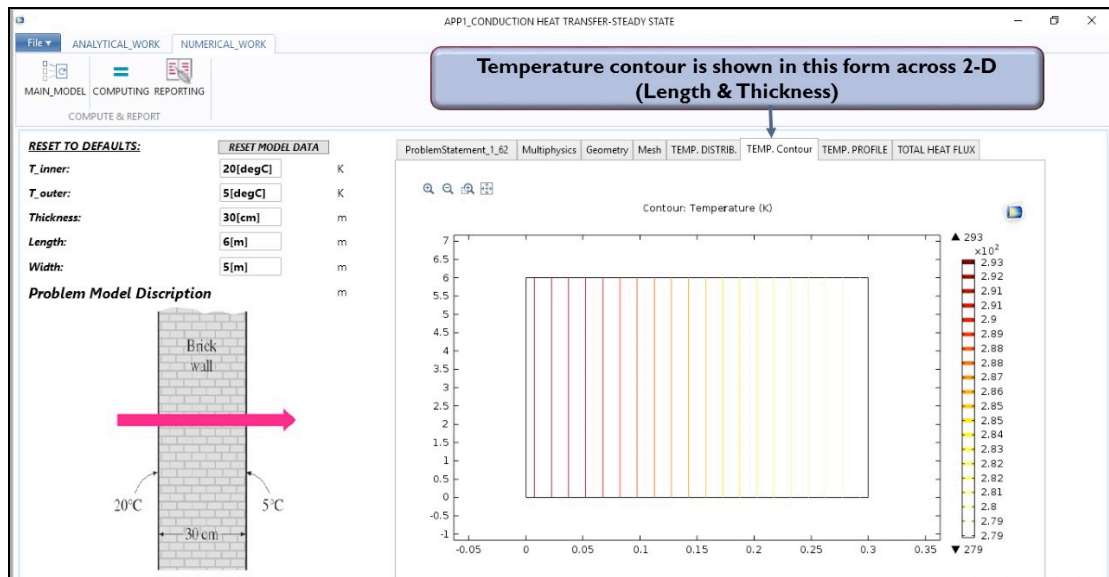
APP1_CONDUCTION HEAT TRANSFER-STEADY STATE

File ▾ ANALYTICAL_WORK NUMERICAL_WORK

MAIN_MODEL COMPUTING REPORTING

COMPUTE & REPORT

Temperature contour is shown in this form across 2-D (Length & Thickness)

RESET TO DEFAULTS: RESET MODEL DATA

| | | |
|---|---|---|
| T_inner: | 20[degC] | K |
| T_outer: | 5[degC] | K |
| Thickness: | 30[cm] | m |
| Length: | 6[m] | m |
| Width: | 5[m] | m |

Problem Model Discription m

Brick wall

20°C 5°C

30 cm

ProblemStatement_1_62 Multiphysics Geometry Mesh TEMP. DISTRIB. TEMP. Contour TEMP. PROFILE TOTAL HEAT FLUX

Contour: Temperature (K)

7 6.5 6 5.5 5 4.5 4 3.5 3 2.5 2 1.5 1 0.5 0 -0.5 -1

-0.05 0 0.05 0.1 0.15 0.2 0.25 0.3 0.35

▲ 293
$\times10^2$
2.93 2.92 2.91 2.91 2.9 2.89 2.88 2.88 2.87 2.86 2.85 2.85 2.84 2.83 2.82 2.82 2.81 2.8 2.79 2.79
▼ 279